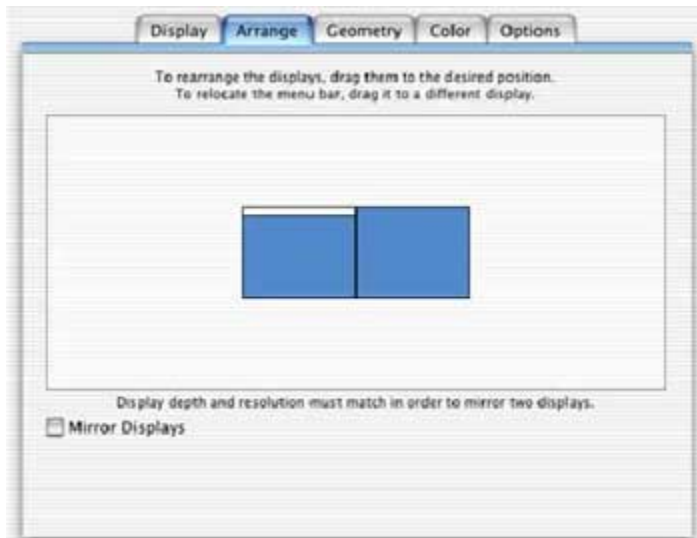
Display Arrange Geometry Color Options

To rearrange the displays, drag them to the desired position.
To relocate the menu bar, drag it to a different display.

Display depth and resolution must match in order to mirror two displays.

Mirror Displays